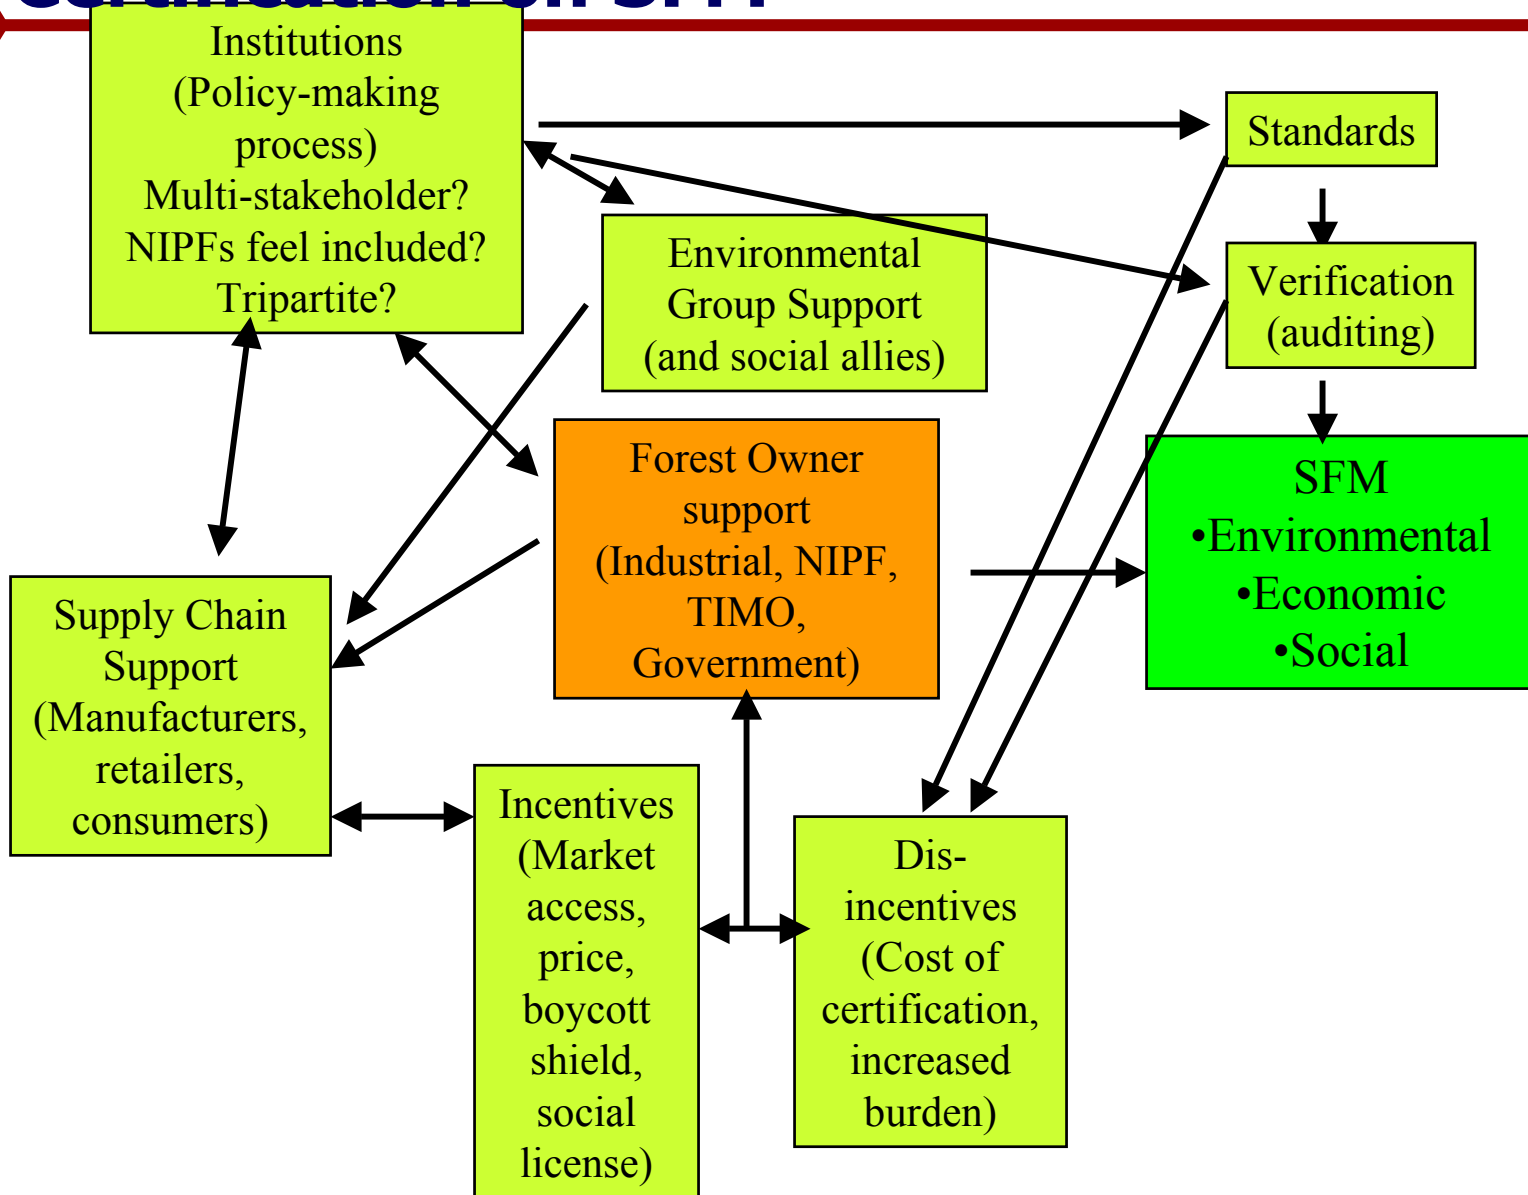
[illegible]

Institutions (Policy-making process) Multi-stakeholder? NIPFs feel included? Tripartite?

Standards

Environmental Group Support (and social allies)

Verification (auditing)

Forest Owner support (Industrial, NIPF, TIMO, Government)

SFM
•Environmental
•Economic
•Social

Supply Chain Support (Manufacturers, retailers, consumers)

Incentives (Market access, price, boycott shield, social license)

Dis-incentives (Cost of certification, increased burden)